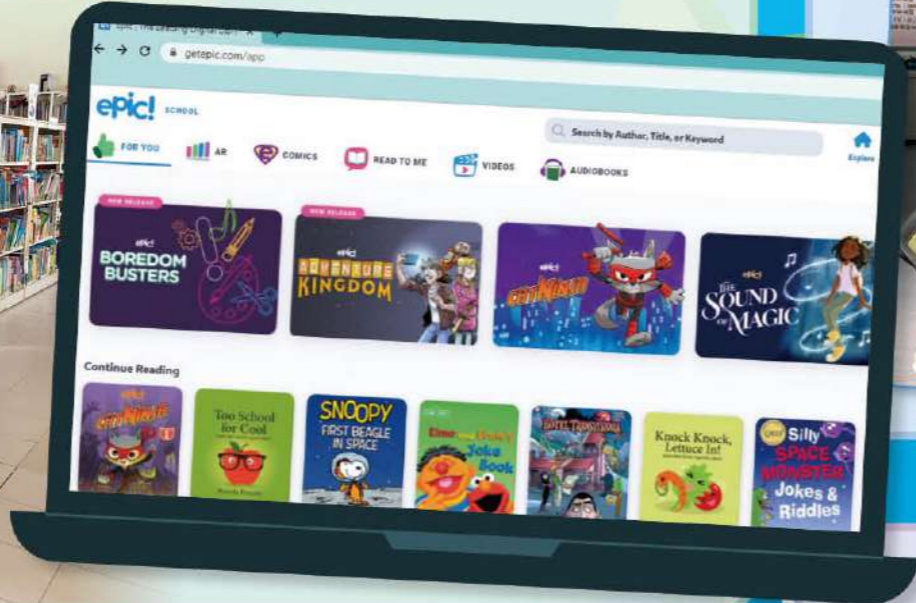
getepic.com/app

epic! SCHOOL

Search by Author, Title, or Keyword

Explore

FOR YOU
AR
COMICS
READ TO ME
VIDEOS
AUDIOBOOKS

NEW RELEASE
epic!
BOREDOM BUSTERS

NEW RELEASE
epic!
ADVENTURE KINGDOM

epic!
CATNINJA

epic!
THE SOUND OF MAGIC

Continue Reading

CATNINJA

Too School for Cool

SNOOPY FIRST BEAGLE IN SPACE

Elmo and Ernie's Joke Book

HOTEL TRANSYLVANIA

Knock Knock, Lettuce In!

Silly SPACE MONSTER Jokes & Riddles